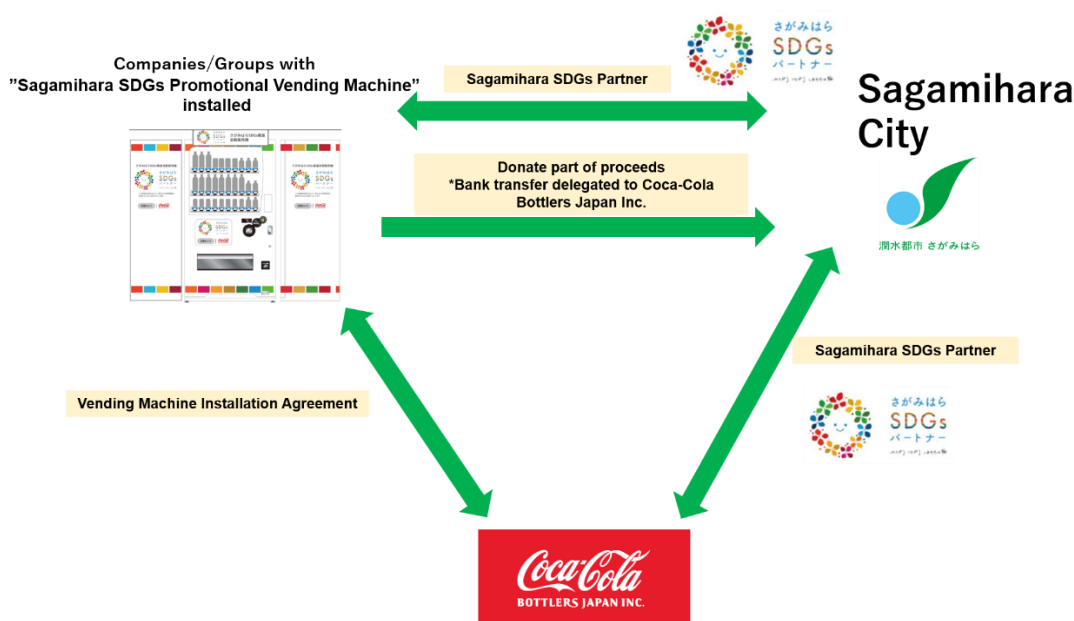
Companies/Groups with
"Sagamihara SDGs Promotional Vending Machine"
installed

Sagamihara SDGs Partner

さがみはら
SDGs
パートナー

Sagamihara
City

Donate part of proceeds
*Bank transfer delegated to Coca-Cola Bottlers Japan Inc.

潤水都市 さがみはら

Sagamihara SDGs Partner

Vending Machine Installation Agreement

さがみはら
SDGs
パートナー

Coca-Cola
BOTTLERS JAPAN INC.